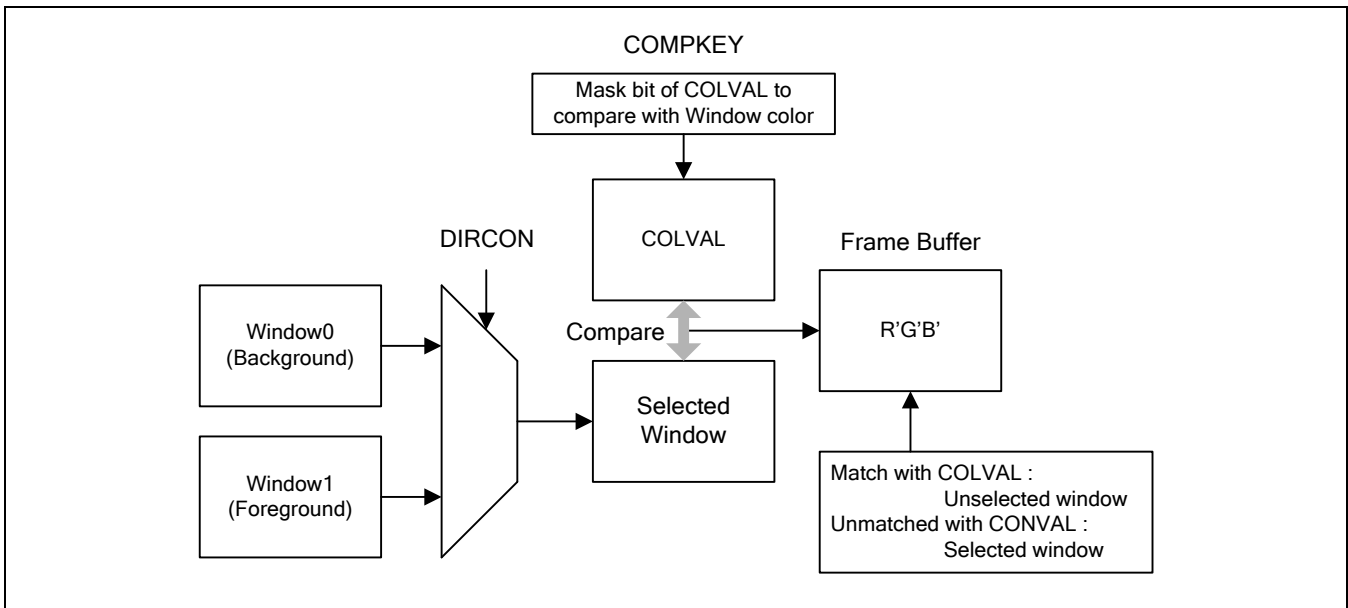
COMPKEY

Mask bit of COLVAL to compare with Window color

COLVAL

DIRCON

Frame Buffer

Window0 (Background)

Compare

R'G'B'

Selected Window

Window1 (Foreground)

Match with COLVAL : Unselected window
Unmatched with CONVAL : Selected window